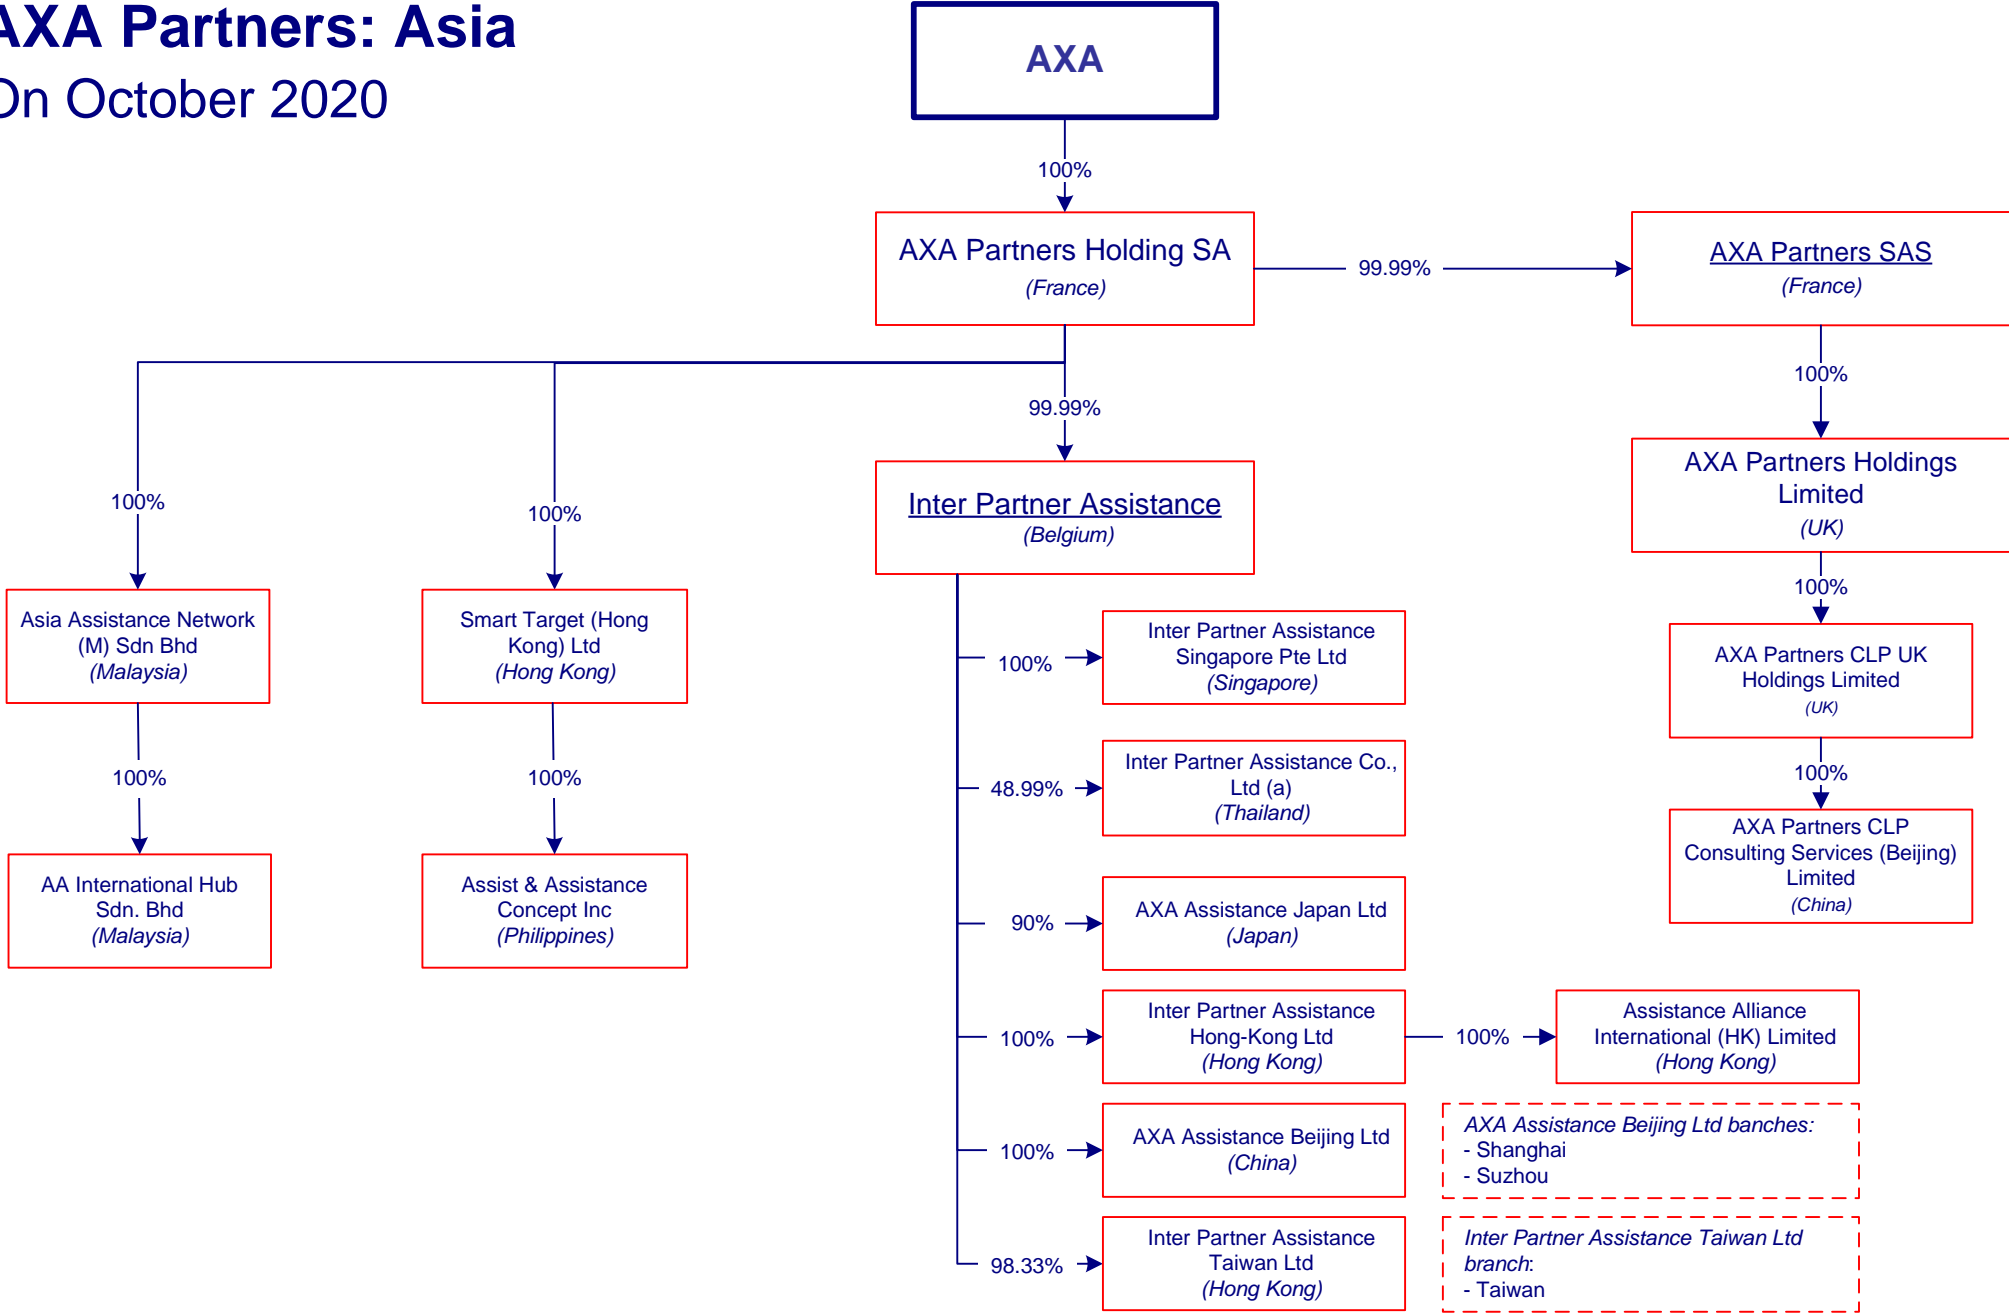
AXA Partners: Asia
On October 2020

AXA

100%

AXA Partners Holding SA
(France)

99.99%

AXA Partners SAS
(France)

100%

AXA Partners Holdings Limited
(UK)

100%

AXA Partners CLP UK Holdings Limited
(UK)

100%

AXA Partners CLP Consulting Services (Beijing) Limited
(China)

100%

Asia Assistance Network (M) Sdn Bhd
(Malaysia)

100%

AA International Hub Sdn. Bhd
(Malaysia)

100%

Smart Target (Hong Kong) Ltd
(Hong Kong)

100%

Assist & Assistance Concept Inc
(Philippines)

99.99%

Inter Partner Assistance
(Belgium)

100%

Inter Partner Assistance Singapore Pte Ltd
(Singapore)

48.99%

Inter Partner Assistance Co., Ltd (a)
(Thailand)

90%

AXA Assistance Japan Ltd
(Japan)

100%

Inter Partner Assistance Hong-Kong Ltd
(Hong Kong)

100%

Assistance Alliance International (HK) Limited
(Hong Kong)

100%

AXA Assistance Beijing Ltd
(China)

AXA Assistance Beijing Ltd banches:
- Shanghai
- Suzhou

98.33%

Inter Partner Assistance Taiwan Ltd
(Hong Kong)

Inter Partner Assistance Taiwan Ltd branch:
- Taiwan